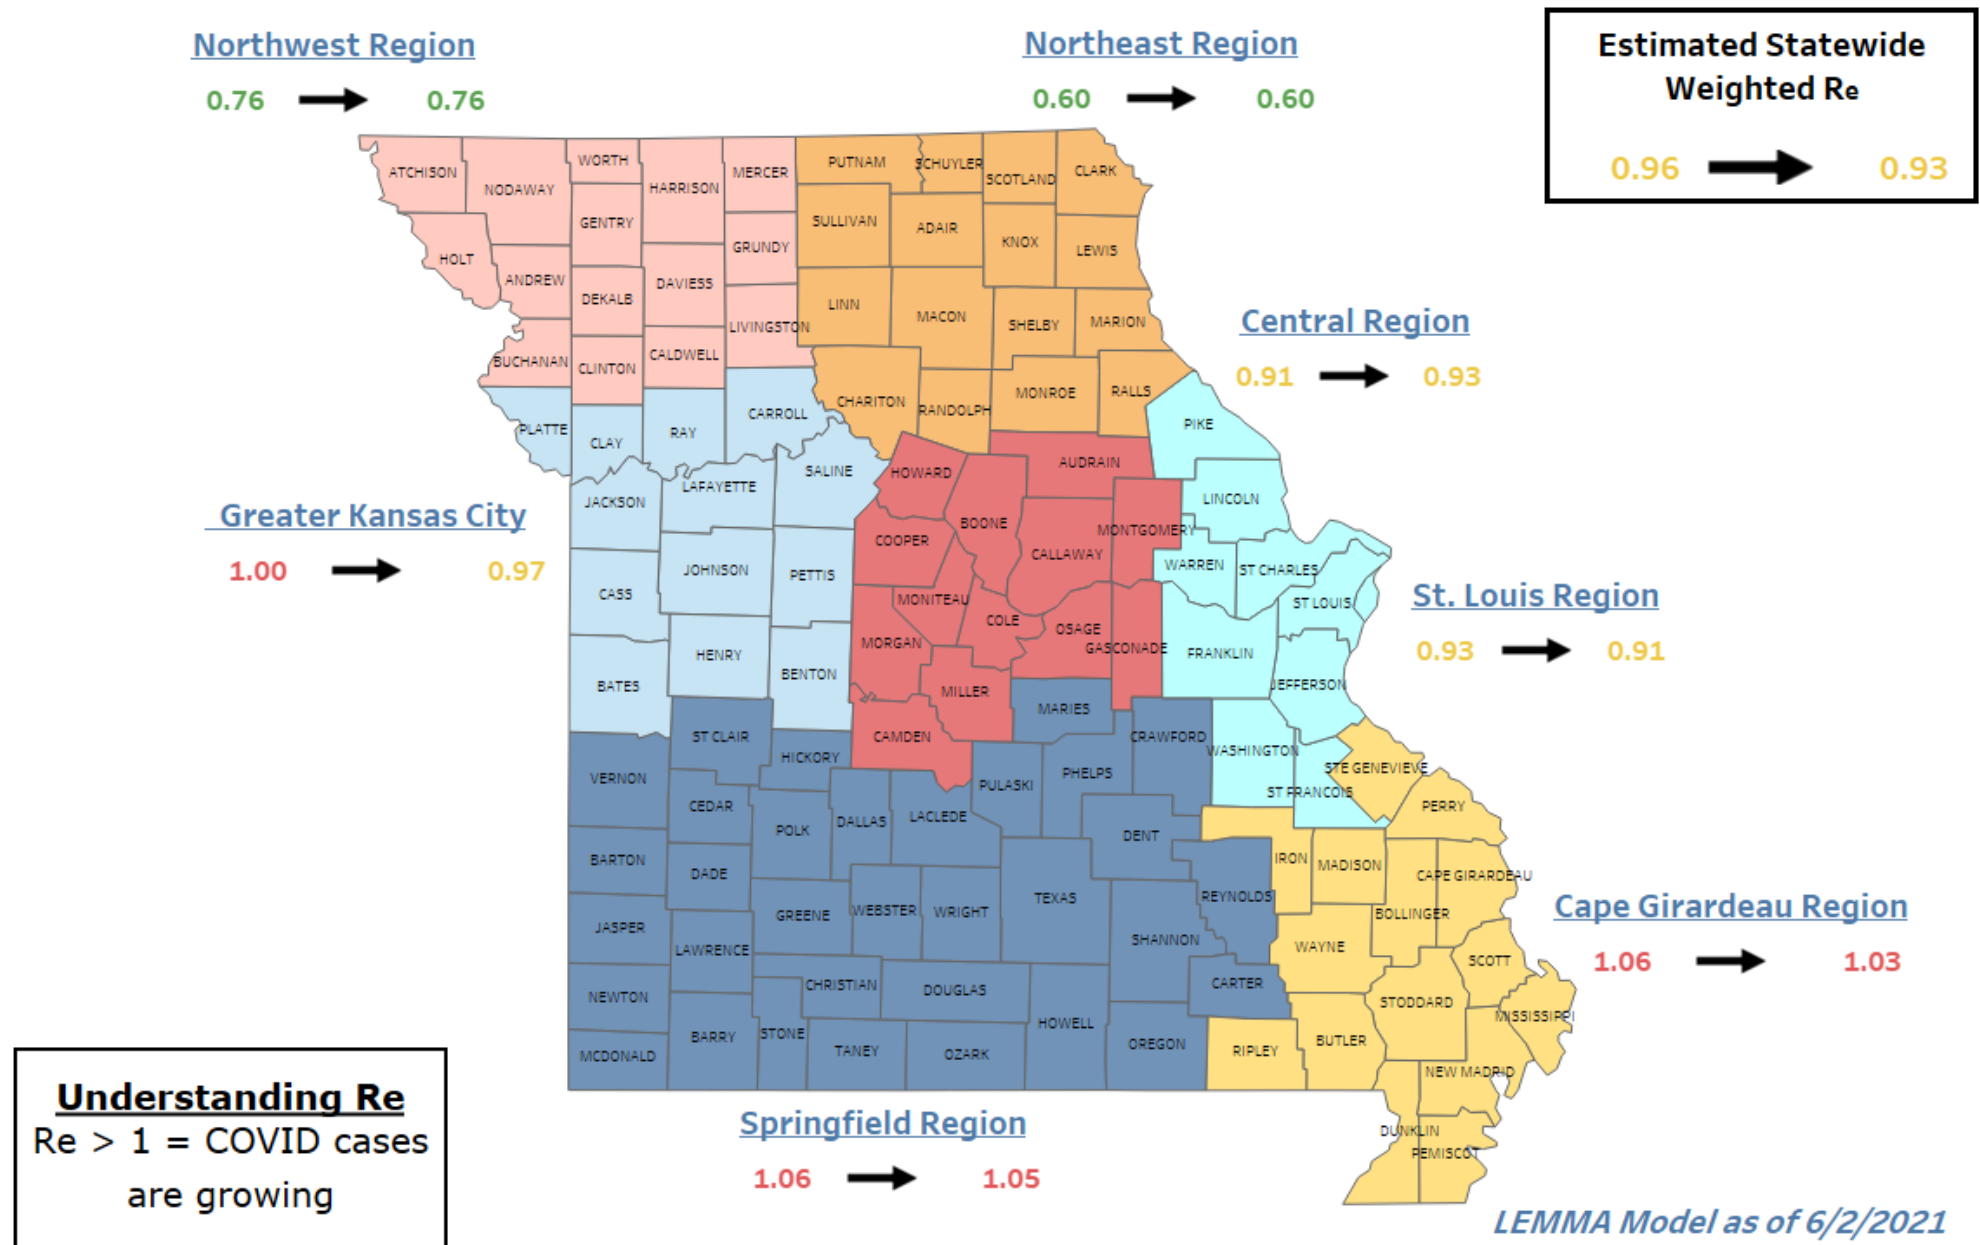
Northwest Region
0.76 0.76

Northeast Region
0.60 0.60

Estimated Statewide Weighted Re
0.96 0.93

ATCHISON NODAWAY WORTH HARRISON MERCER PUTNAM SCHUYLER SCOTLAND CLARK
GENTRY SULLIVAN ADAIR KNOX LEWIS
HOLT ANDREW DEKALB DAVIESS GRUNDY LINN MACON SHELBY MARION
BUCHANAN CLINTON CALDWELL LIVINGSTON
CHARITON RANDOLPH MONROE RALLS
PLATTE CLAY RAY CARROLL
PIKE
SALINE HOWARD AUDRAIN
JACKSON LAFAYETTE
LINCOLN
BOONE MONTGOMERY
COOPER CALLAWAY
WARREN ST CHARLES
JOHNSON PETTIS
CASS
MONITEAU
ST LOUIS
COLE OSAGE
MORGAN GASCONADE FRANKLIN
HENRY
BENTON
BATES
MILLER
JEFFERSON
MARIES
ST CLAIR CAMDEN
CRAWFORD WASHINGTON
HICKORY
VERNON
PULASKI PHELPS
STE GENEVIEVE
ST FRANCOIS
CEDAR
POLK DALLAS LACLEDE
PERRY
DENT
BARTON
IRON MADISON
DADE
CAPE GIRARDEAU
REYNOLDS
TEXAS
GREENE WEBSTER WRIGHT
BOLLINGER
JASPER
SHANNON
LAWRENCE
WAYNE
SCOTT
CHRISTIAN DOUGLAS
CARTER
NEWTON
STODDARD
MISSISSIPPI
HOWELL
BARRY STONE
TANEY OZARK
OREGON
RIPLEY BUTLER
MCDONALD
NEW MADRID
DUNKLIN
PEMISCOT

Central Region
0.91 0.93

Greater Kansas City
1.00 0.97

St. Louis Region
0.93 0.91

Cape Girardeau Region
1.06 1.03

Understanding Re
Re > 1 = COVID cases are growing

Springfield Region
1.06 1.05

LEMMA Model as of 6/2/2021